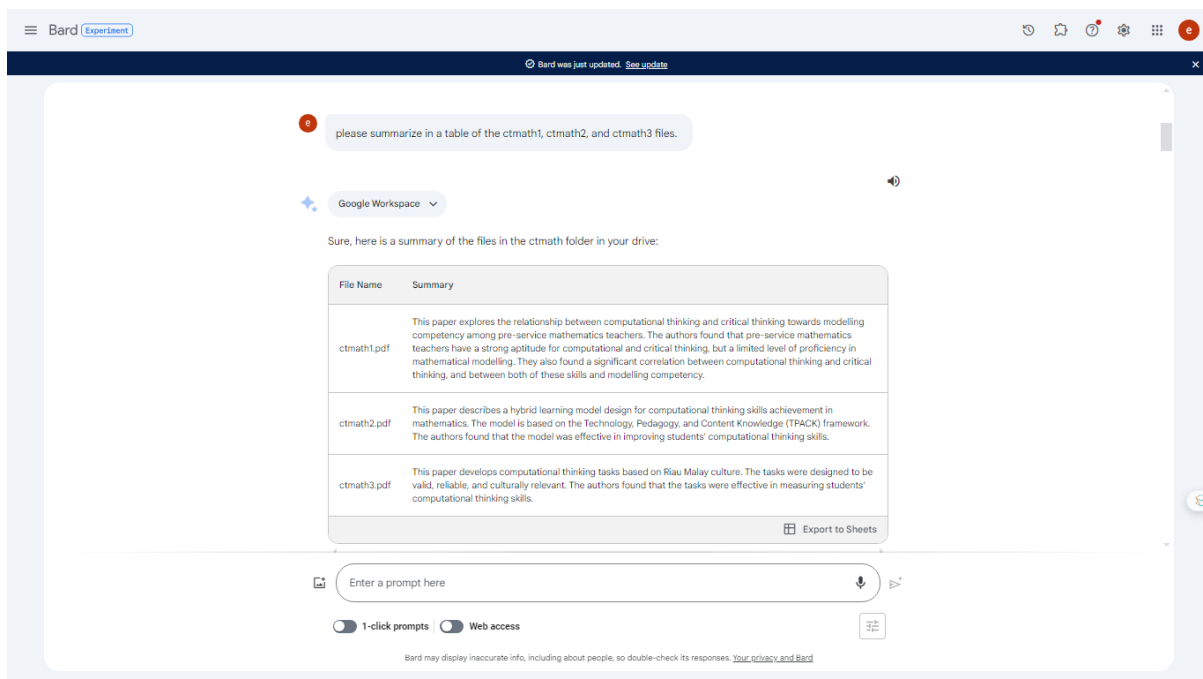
Bard Experiment

e

Bard was just updated. See update

e

please summarize in a table of the ctmath1, ctmath2, and ctmath3 files.

Google Workspace

Sure, here is a summary of the files in the ctmath folder in your drive:

| File Name | Summary |
|---|---|
| ctmath1.pdf | This paper explores the relationship between computational thinking and critical thinking towards modelling competency among pre-service mathematics teachers. The authors found that pre-service mathematics teachers have a strong aptitude for computational and critical thinking, but a limited level of proficiency in mathematical modelling. They also found a significant correlation between computational thinking and critical thinking, and between both of these skills and modelling competency. |
| ctmath2.pdf | This paper describes a hybrid learning model design for computational thinking skills achievement in mathematics. The model is based on the Technology, Pedagogy, and Content Knowledge (TPACK) framework. The authors found that the model was effective in improving students' computational thinking skills. |
| ctmath3.pdf | This paper develops computational thinking tasks based on Riau Malay culture. The tasks were designed to be valid, reliable, and culturally relevant. The authors found that the tasks were effective in measuring students' computational thinking skills. |

Export to Sheets

Enter a prompt here

1-click prompts  Web access

Bard may display inaccurate info, including about people, so double-check its responses. Your privacy and Bard